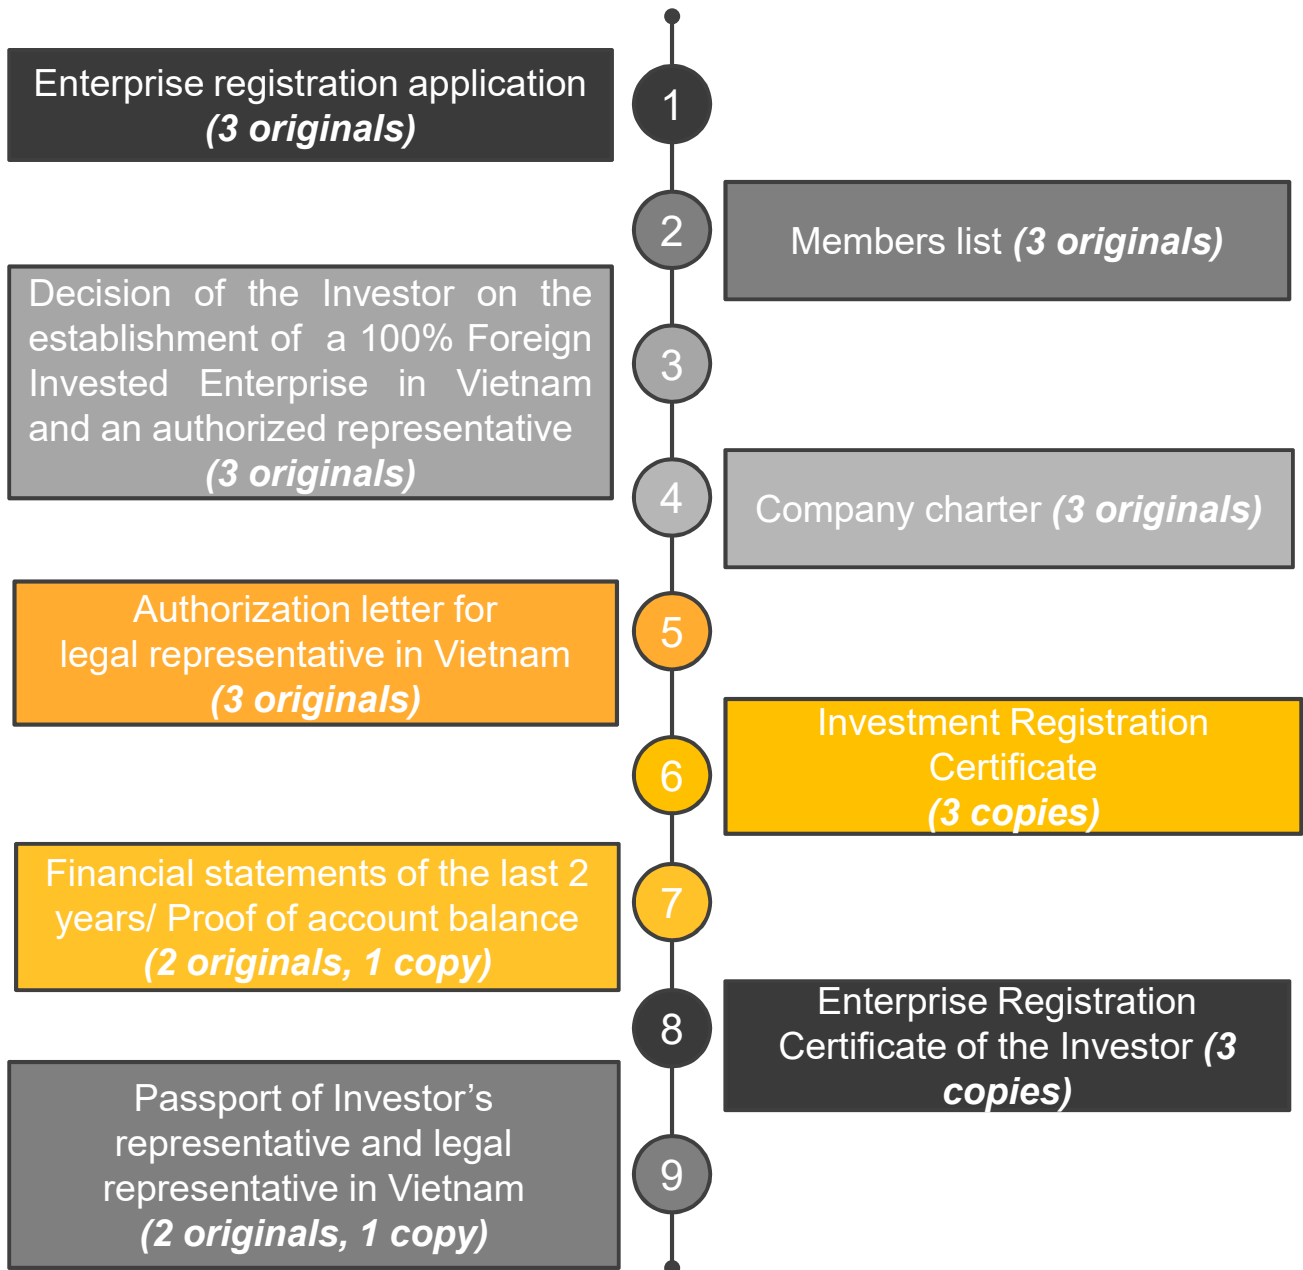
Enterprise registration application
(3 originals)

1

2

Members list (3 originals)

Decision of the Investor on the establishment of a 100% Foreign Invested Enterprise in Vietnam and an authorized representative
(3 originals)

3

4

Company charter (3 originals)

Authorization letter for legal representative in Vietnam
(3 originals)

5

6

Investment Registration Certificate
(3 copies)

Financial statements of the last 2 years/ Proof of account balance
(2 originals, 1 copy)

7

8

Enterprise Registration Certificate of the Investor (3 copies)

Passport of Investor's representative and legal representative in Vietnam
(2 originals, 1 copy)

9